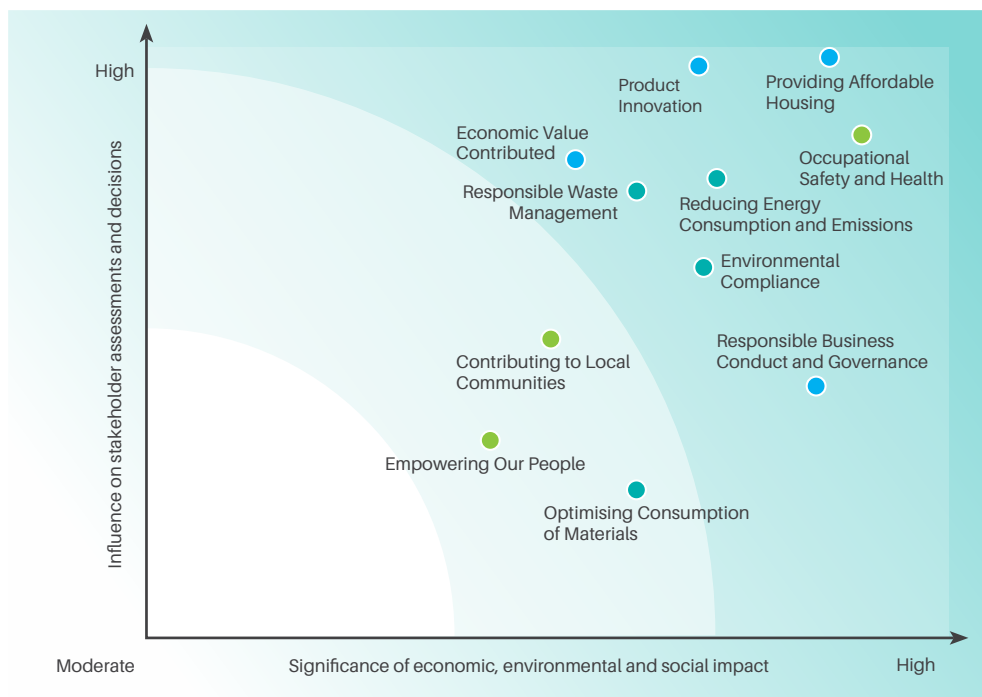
High

Influence on stakeholder assessments and decisions

Product Innovation

Providing Affordable Housing

Economic Value Contributed

Occupational Safety and Health

Responsible Waste Management

Reducing Energy Consumption and Emissions

Environmental Compliance

Responsible Business Conduct and Governance

Contributing to Local Communities

Empowering Our People

Optimising Consumption of Materials

Moderate

Significance of economic, environmental and social impact

High